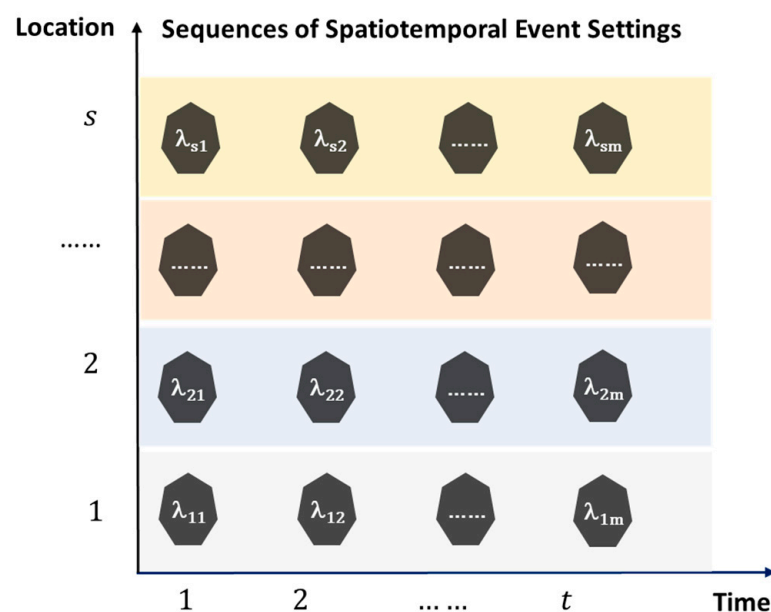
Location

Sequences of Spatiotemporal Event Settings

$s$

$\lambda_{s1}$ $\lambda_{s2}$ ...... $\lambda_{sm}$

......

...... ...... ...... ......

2

$\lambda_{21}$ $\lambda_{22}$ ...... $\lambda_{2m}$

1

$\lambda_{11}$ $\lambda_{12}$ ...... $\lambda_{1m}$

1 2 ... ... $t$ Time